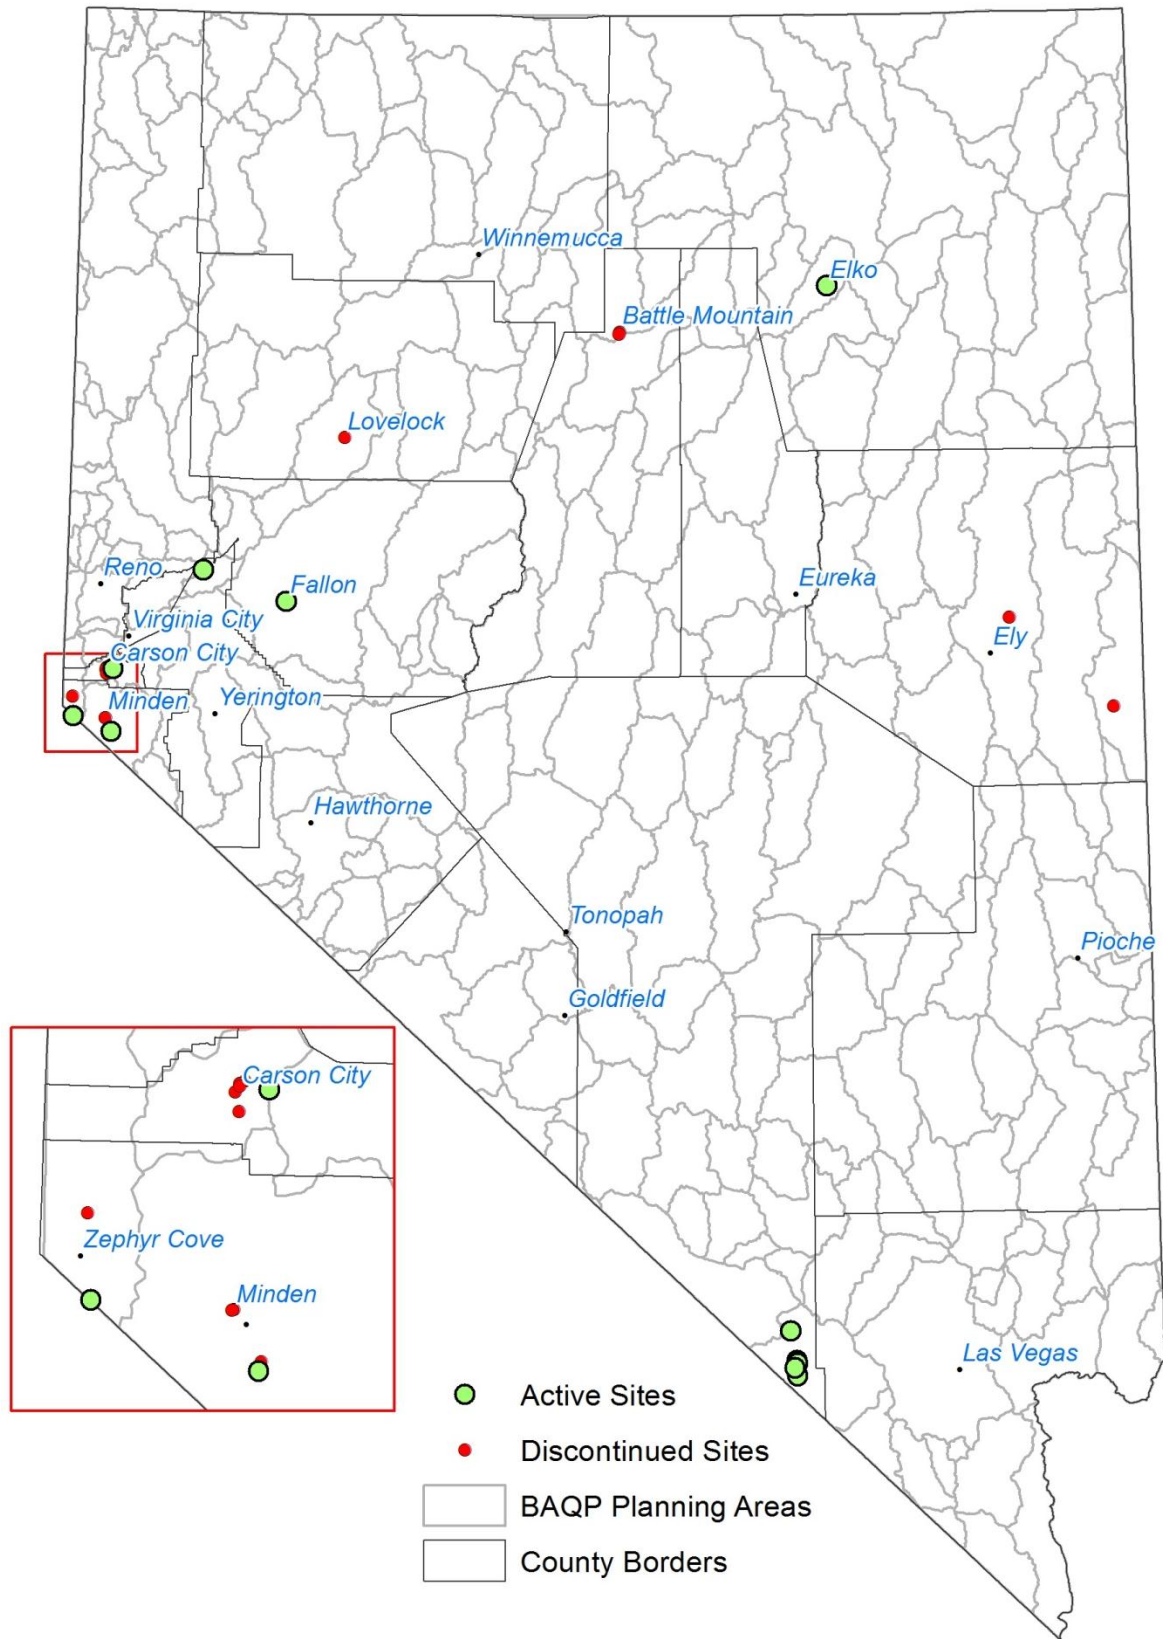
Winnemucca
Elko
Battle Mountain
Lovelock
Reno
Fallon
Eureka
Virginia City
Ely
Carson City
Minden
Yerington
Hawthorne
Tonopah
Pioche
Goldfield
Carson City
Zephyr Cove
Minden
Las Vegas

Active Sites
Discontinued Sites
BAQP Planning Areas
County Borders